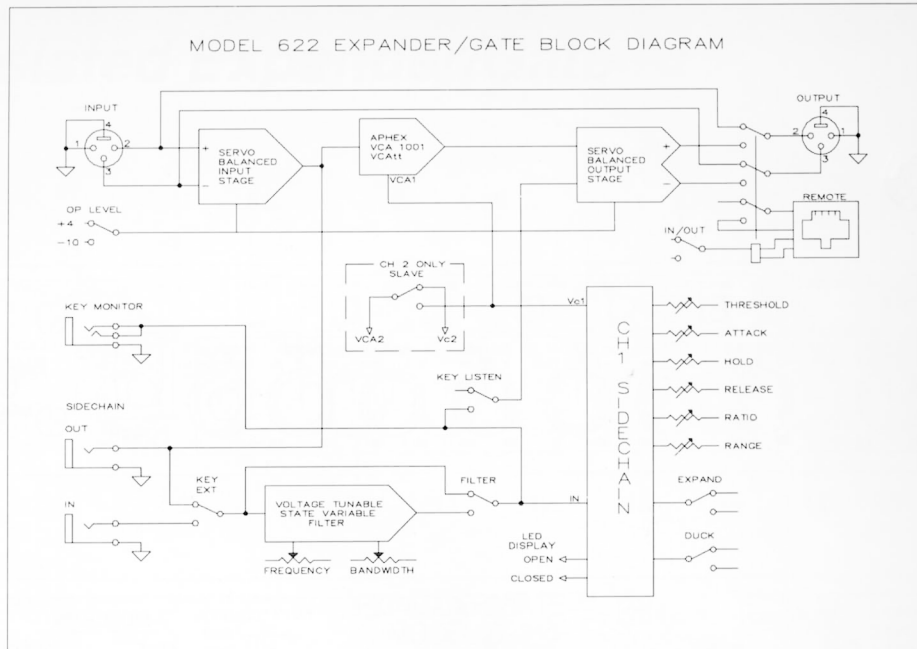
MODEL 622 EXPANDER/GATE BLOCK DIAGRAM

INPUT
4
1
2
3

SERVO BALANCED INPUT STAGE
+
−

APHEX VCA 1001 VCAtt
VCA1

SERVO BALANCED OUTPUT STAGE
+
−

OUTPUT
4
2
1
3

REMOTE

OP LEVEL
+4
−10

IN/OUT

CH 2 ONLY
SLAVE
VCA2
Vc2
Vc1

KEY MONITOR

CH 1 SIDECHAIN

THRESHOLD
ATTACK
HOLD
RELEASE
RATIO
RANGE

KEY LISTEN

SIDECHAIN
OUT

IN

KEY EXT

VOLTAGE TUNABLE STATE VARIABLE FILTER

FREQUENCY
BANDWIDTH

FILTER

IN

EXPAND

DUCK

LED DISPLAY
OPEN
CLOSED